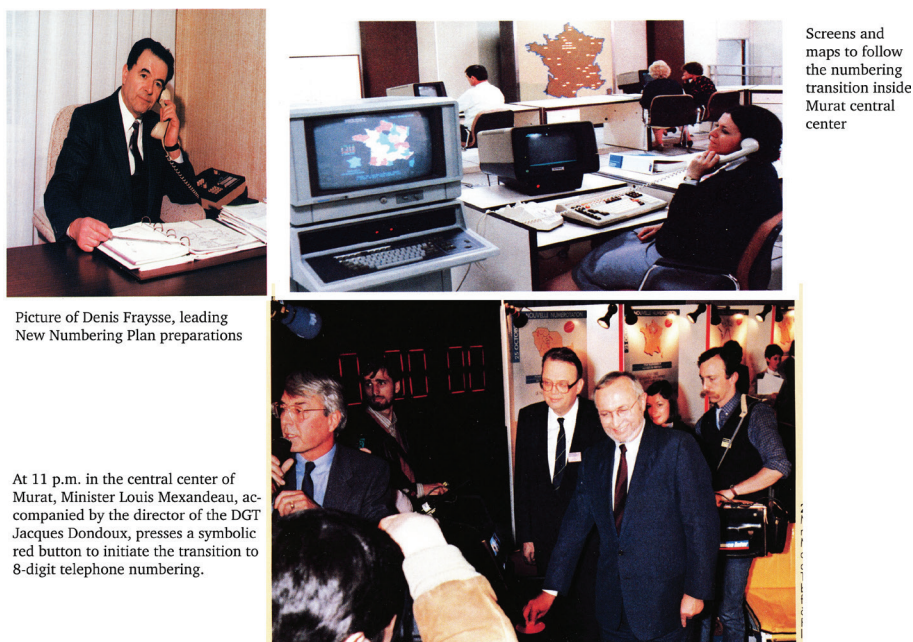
Screens and maps to follow the numbering transition inside Murat central center

Picture of Denis Fraysse, leading New Numbering Plan preparations

At 11 p.m. in the central center of Murat, Minister Louis Mexandeau, accompanied by the director of the DGT Jacques Dondoux, presses a symbolic red button to initiate the transition to 8-digit telephone numbering.